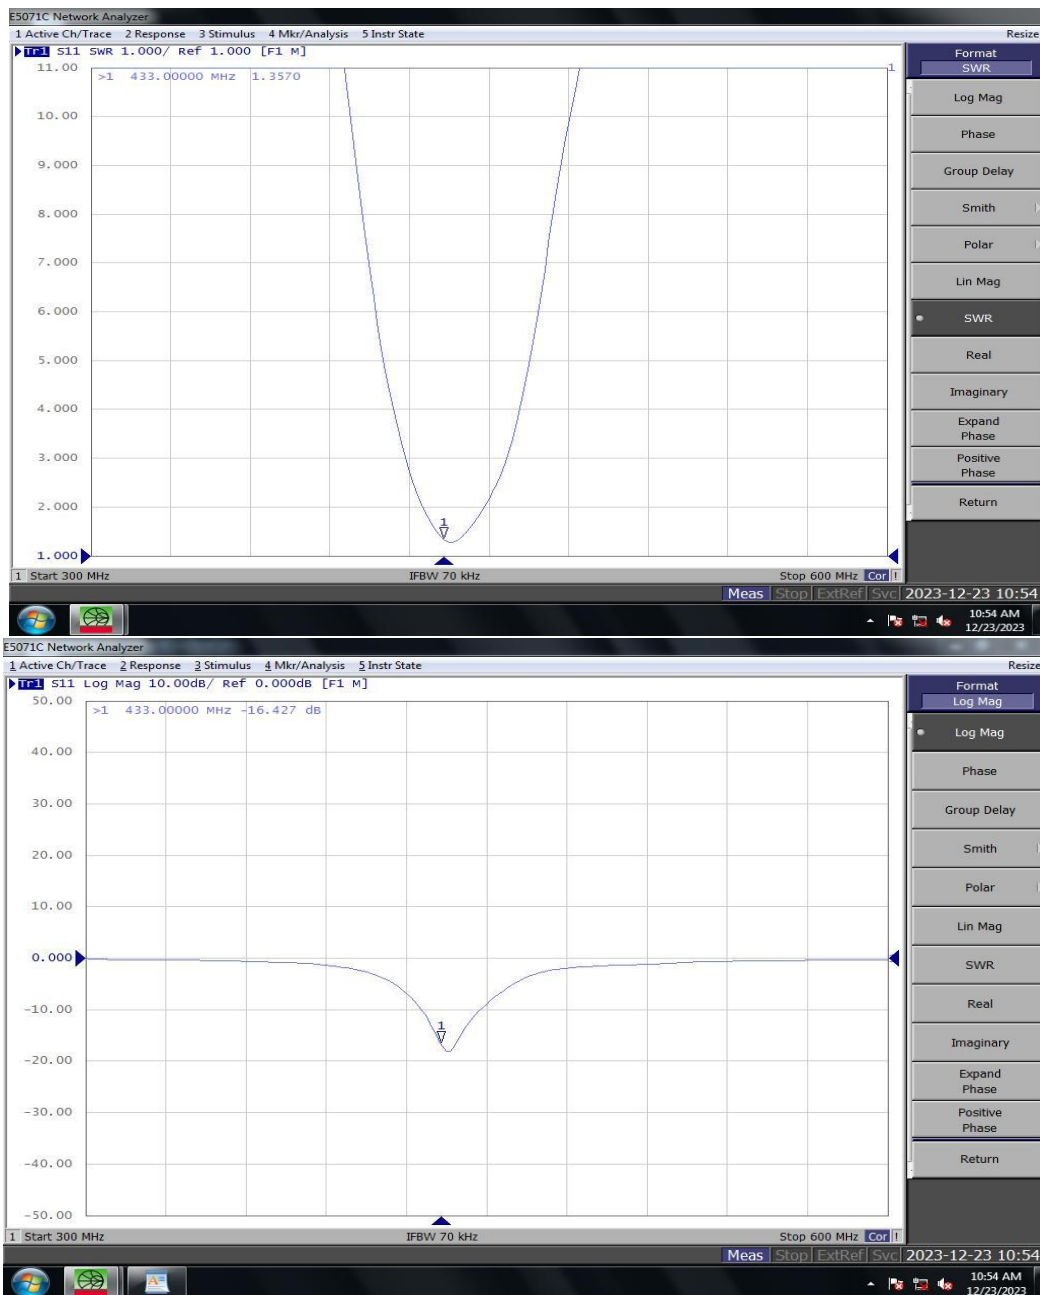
E5071C Network Analyzer
1 Active Ch/Trace 2 Response 3 Stimulus 4 Mkr/Analysis 5 Instr State
Resize

Tr1 S11 SWR 1.000/ Ref 1.000 [F1 M]

>1 433.00000 MHz 1.3570

11.00
10.00
9.000
8.000
7.000
6.000
5.000
4.000
3.000
2.000
1.000

1

1 Start 300 MHz
IFBW 70 kHz
Stop 600 MHz Cor

Format
SWR
Log Mag
Phase
Group Delay
Smith
Polar
Lin Mag
SWR
Real
Imaginary
Expand Phase
Positive Phase
Return

Meas Stop ExtRef Svc 2023-12-23 10:54
10:54 AM
12/23/2023

E5071C Network Analyzer
1 Active Ch/Trace 2 Response 3 Stimulus 4 Mkr/Analysis 5 Instr State
Resize

Tr1 S11 Log Mag 10.00dB/ Ref 0.000dB [F1 M]

>1 433.00000 MHz -16.427 dB

50.00
40.00
30.00
20.00
10.00
0.000
-10.00
-20.00
-30.00
-40.00
-50.00

1

1 Start 300 MHz
IFBW 70 kHz
Stop 600 MHz Cor

Format
Log Mag
Log Mag
Phase
Group Delay
Smith
Polar
Lin Mag
SWR
Real
Imaginary
Expand Phase
Positive Phase
Return

Meas Stop ExtRef Svc 2023-12-23 10:54
10:54 AM
12/23/2023